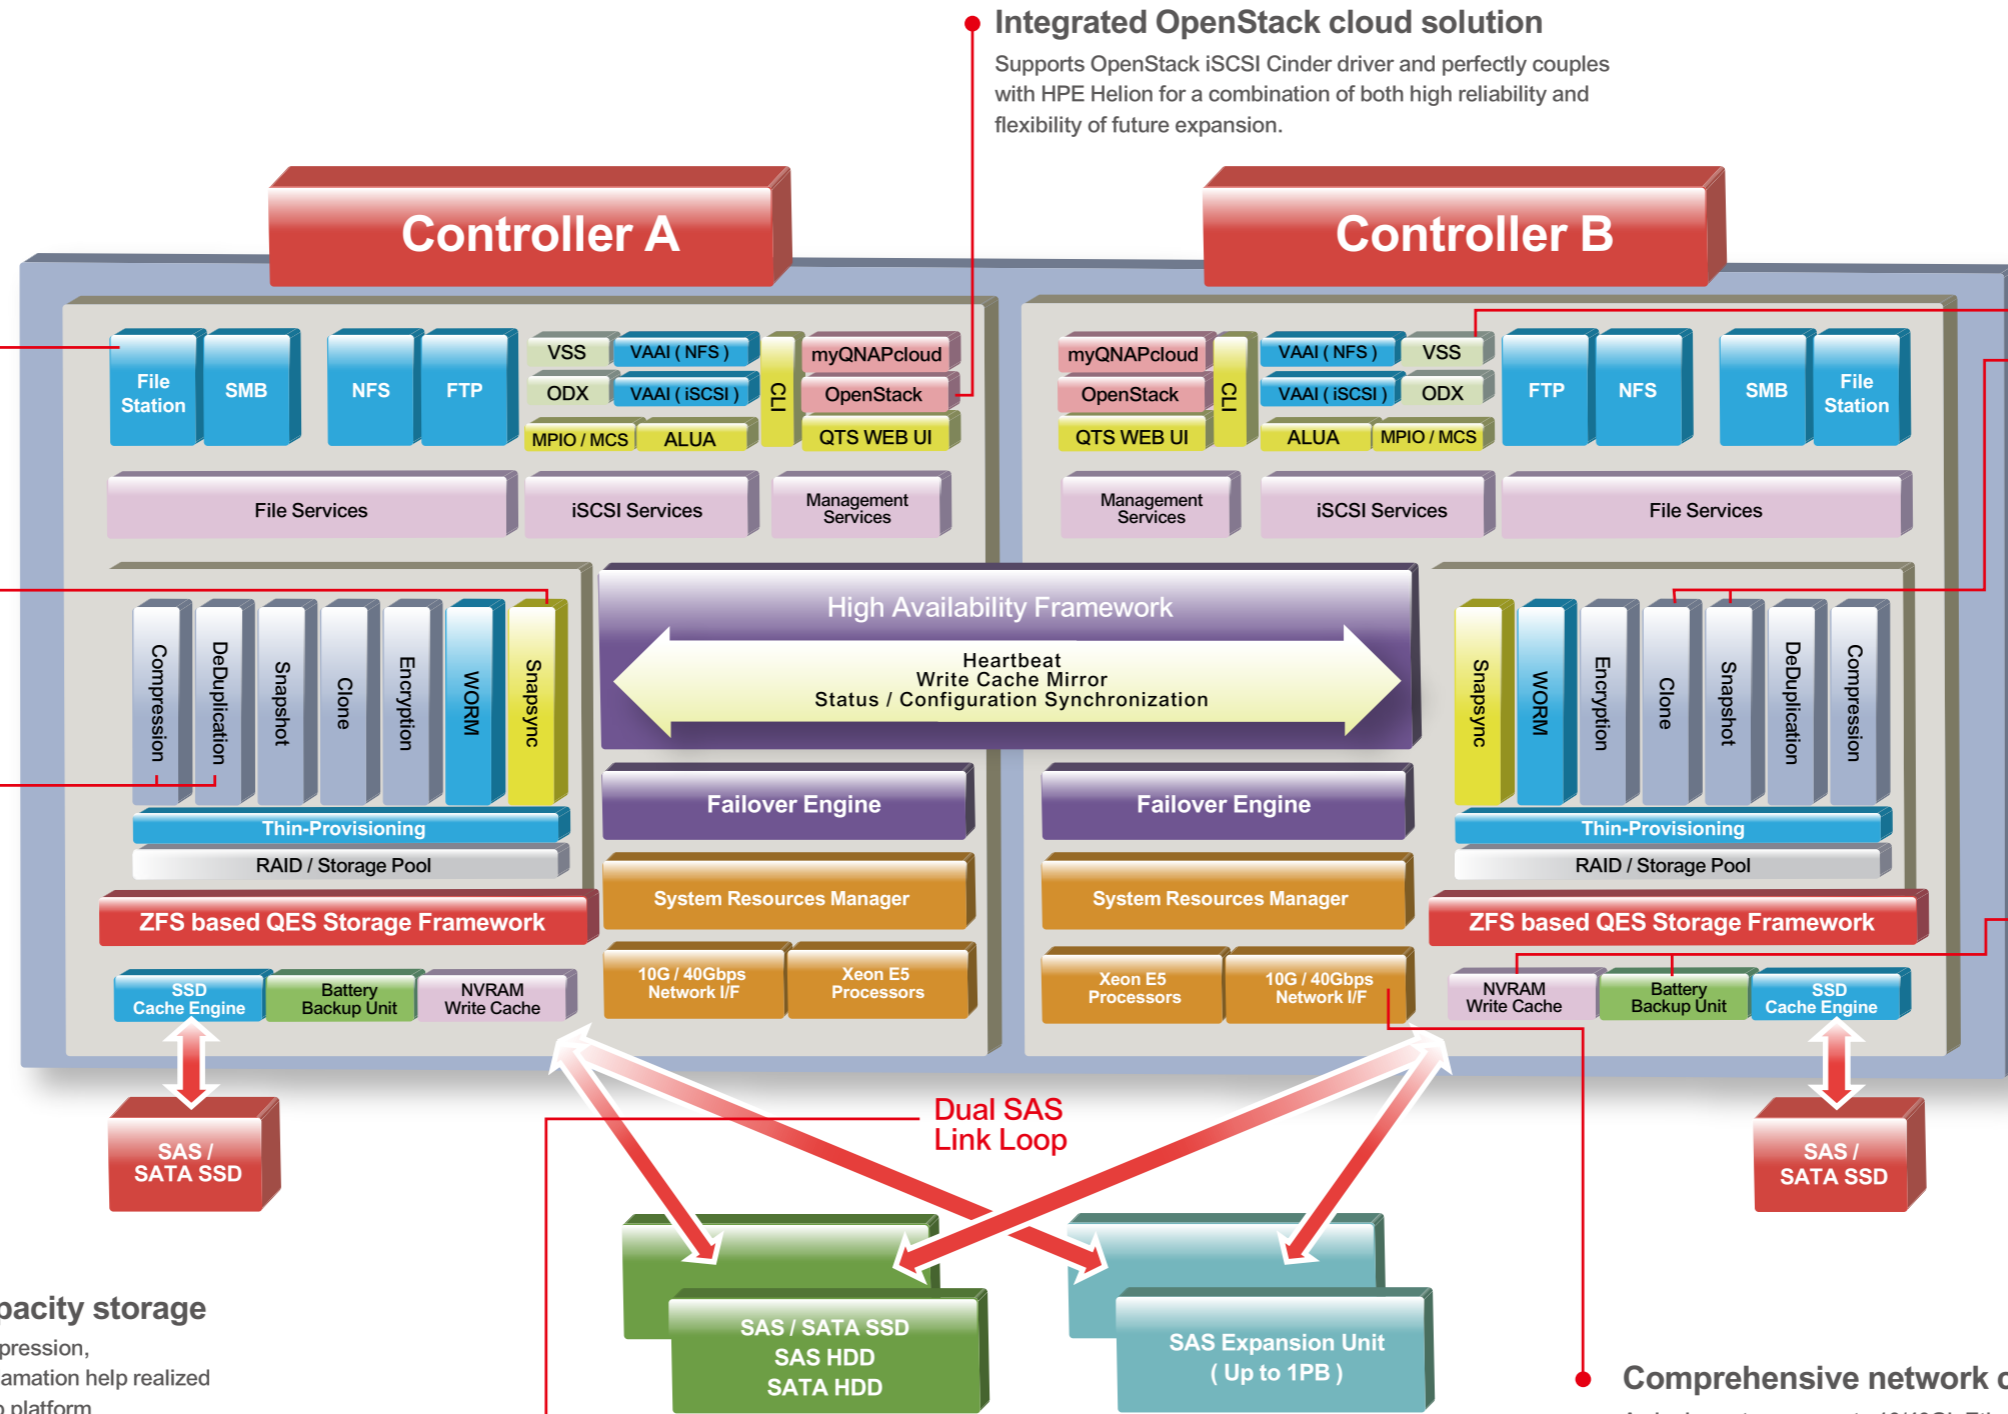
Integrated OpenStack cloud solution

Supports OpenStack iSCSI Cinder driver and perfectly couples with HPE Helion for a combination of both high reliability and flexibility of future expansion.

Controller A

Controller B

File Station
SMB
NFS
FTP
VSS
VAAI ( NFS )
ODX
VAAI ( iSCSI )
MPIO / MCS
ALUA
CLI
myQNAPcloud
OpenStack
QTS WEB UI

myQNAPcloud
OpenStack
QTS WEB UI
CLI
VAAI ( NFS )
VSS
VAAI ( iSCSI )
ODX
ALUA
MPIO / MCS
FTP
NFS
SMB
File Station

File Services
iSCSI Services
Management Services

Management Services
iSCSI Services
File Services

Compression
DeDuplication
Snapshot
Clone
Encryption
WORM
Snapsync

High Availability Framework
Heartbeat
Write Cache Mirror
Status / Configuration Synchronization

Snapsync
WORM
Encryption
Clone
Snapshot
DeDuplication
Compression

Thin-Provisioning
RAID / Storage Pool
Failover Engine
Failover Engine
Thin-Provisioning
RAID / Storage Pool

System Resources Manager
System Resources Manager
ZFS based QES Storage Framework
ZFS based QES Storage Framework

SSD Cache Engine
Battery Backup Unit
NVRAM Write Cache
10G / 40Gbps Network I/F
Xeon E5 Processors
Xeon E5 Processors
10G / 40Gbps Network I/F
NVRAM Write Cache
Battery Backup Unit
SSD Cache Engine

SAS / SATA SSD
Dual SAS Link Loop
SAS / SATA SSD

SAS / SATA SSD
SAS HDD
SATA HDD
SAS Expansion Unit
( Up to 1PB )

pacity storage
pression,
amation help realized
 platform

Comprehensive network c